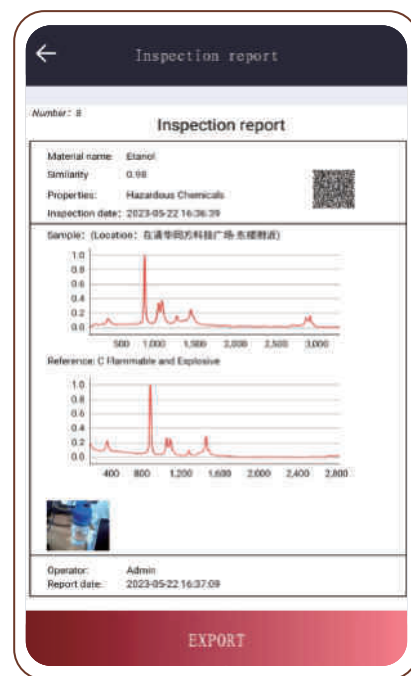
Inspection report

Number: 8

Inspection report

Material name: Etanol
Similarity: 0.98
Properties: Hazardous Chemicals
Inspection date: 2023-05-22 16:36:39

Sample: (Location: 在请华同方科技广场-东楼附近)

1.0
0.8
0.6
0.4
0.2
0.0
500 1,000 1,500 2,000 2,500 3,000

Reference: C Flammable and Explosive

1.0
0.8
0.6
0.4
0.2
0.0
400 800 1,200 1,600 2,000 2,400 2,800

Operator: Admin
Report date: 2023-05-22 16:37:09

EXPORT